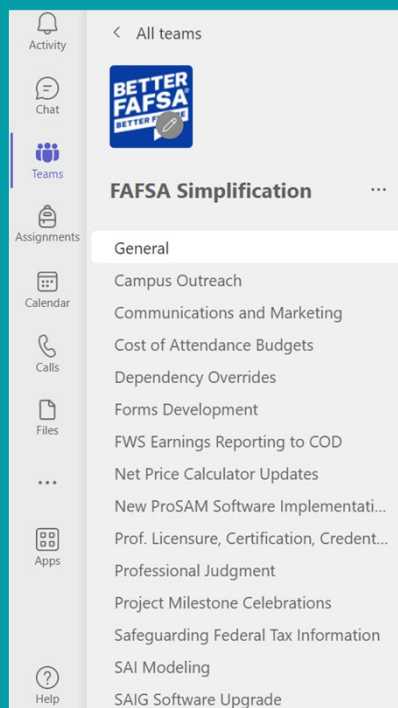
Activity

Chat

Teams

Assignments

Calendar

Calls

Files

...

Apps

Help

< All teams

BETTER FAFSA BETTER F

FAFSA Simplification ...

General
Campus Outreach
Communications and Marketing
Cost of Attendance Budgets
Dependency Overrides
Forms Development
FWS Earnings Reporting to COD
Net Price Calculator Updates
New ProSAM Software Implementati...
Prof. Licensure, Certification, Credent...
Professional Judgment
Project Milestone Celebrations
Safeguarding Federal Tax Information
SAI Modeling
SAIG Software Upgrade